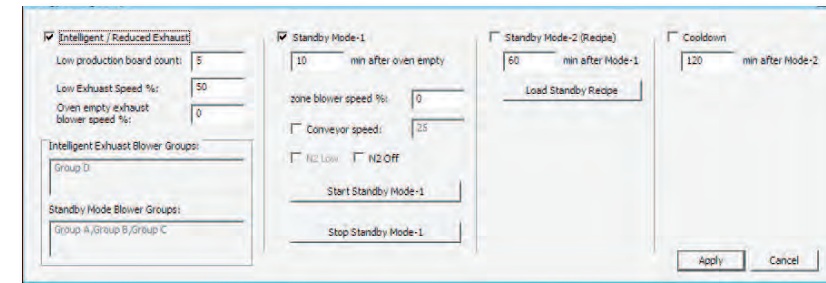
Intelligent / Reduced Exhaust

Low production board count: 5

Low Exhuast Speed %: 50

Oven empty exhaust blower speed %: 0

Intelligent Exhaust Blower Groups:

Group D

Standby Mode Blower Groups:

Group A,Group B,Group C

Standby Mode-1

10 min after oven empty

zone blower speed %: 0

Conveyor speed: 25

N2 Low N2 Off

Start Standby Mode-1

Stop Standby Mode-1

Standby Mode-2 (Recipe)

60 min after Mode-1

Load Standby Recipe

Cooldown

120 min after Mode-2

Apply Cancel